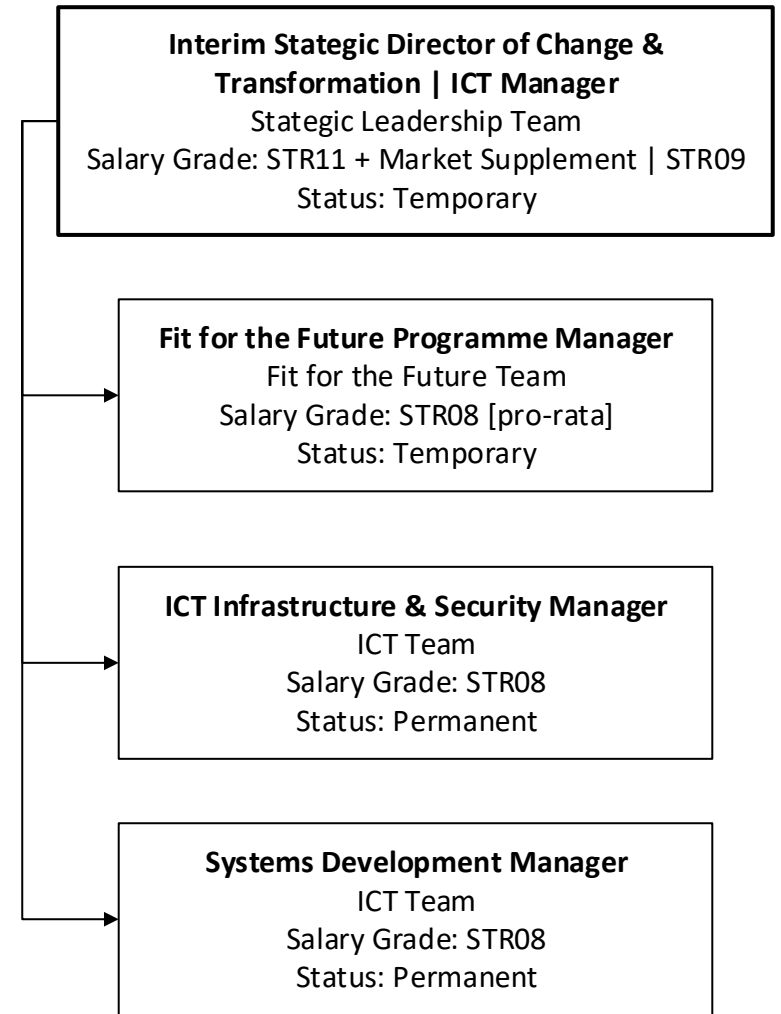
**Interim Stategic Director of Change & Transformation | ICT Manager**
Stategic Leadership Team
Salary Grade: STR11 + Market Supplement | STR09
Status: Temporary

**Fit for the Future Programme Manager**
Fit for the Future Team
Salary Grade: STR08 [pro-rata]
Status: Temporary

**ICT Infrastructure & Security Manager**
ICT Team
Salary Grade: STR08
Status: Permanent

**Systems Development Manager**
ICT Team
Salary Grade: STR08
Status: Permanent